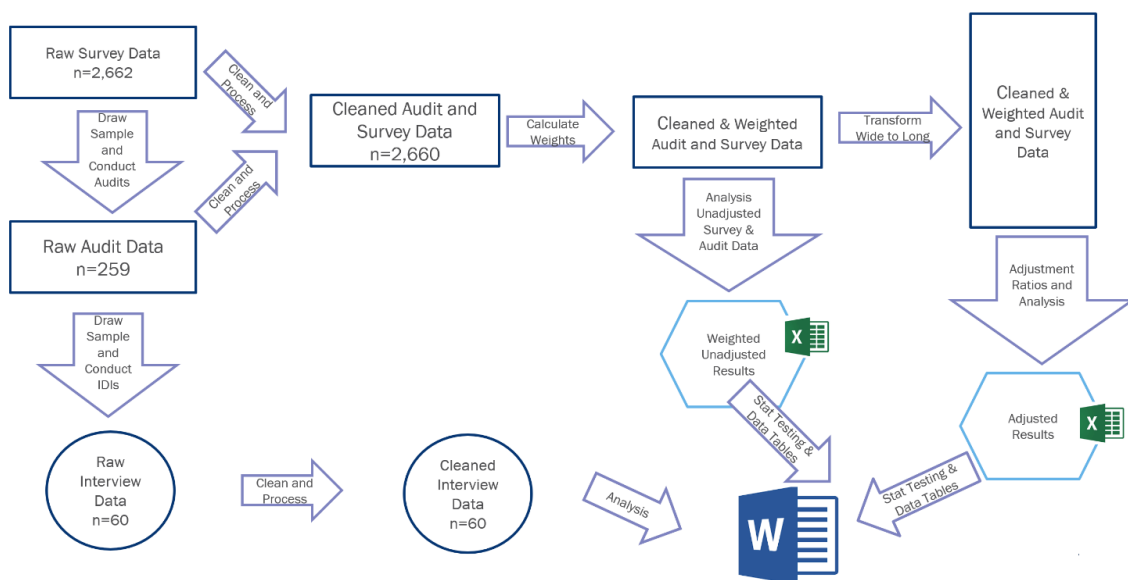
Raw Survey Data
n=2,662

Clean and Process

Draw Sample and Conduct Audits

Clean and Process

Raw Audit Data
n=259

Cleaned Audit and Survey Data
n=2,660

Calculate Weights

Cleaned & Weighted Audit and Survey Data

Transform Wide to Long

Cleaned & Weighted Audit and Survey Data

Analysis Unadjusted Survey & Audit Data

Adjustment Ratios and Analysis

Weighted Unadjusted Results

X

Adjusted Results

X

Draw Sample and Conduct IDIs

Raw Interview Data
n=60

Clean and Process

Cleaned Interview Data
n=60

Analysis

Stat Testing & Data Tables

Stat Testing & Data Tables

W